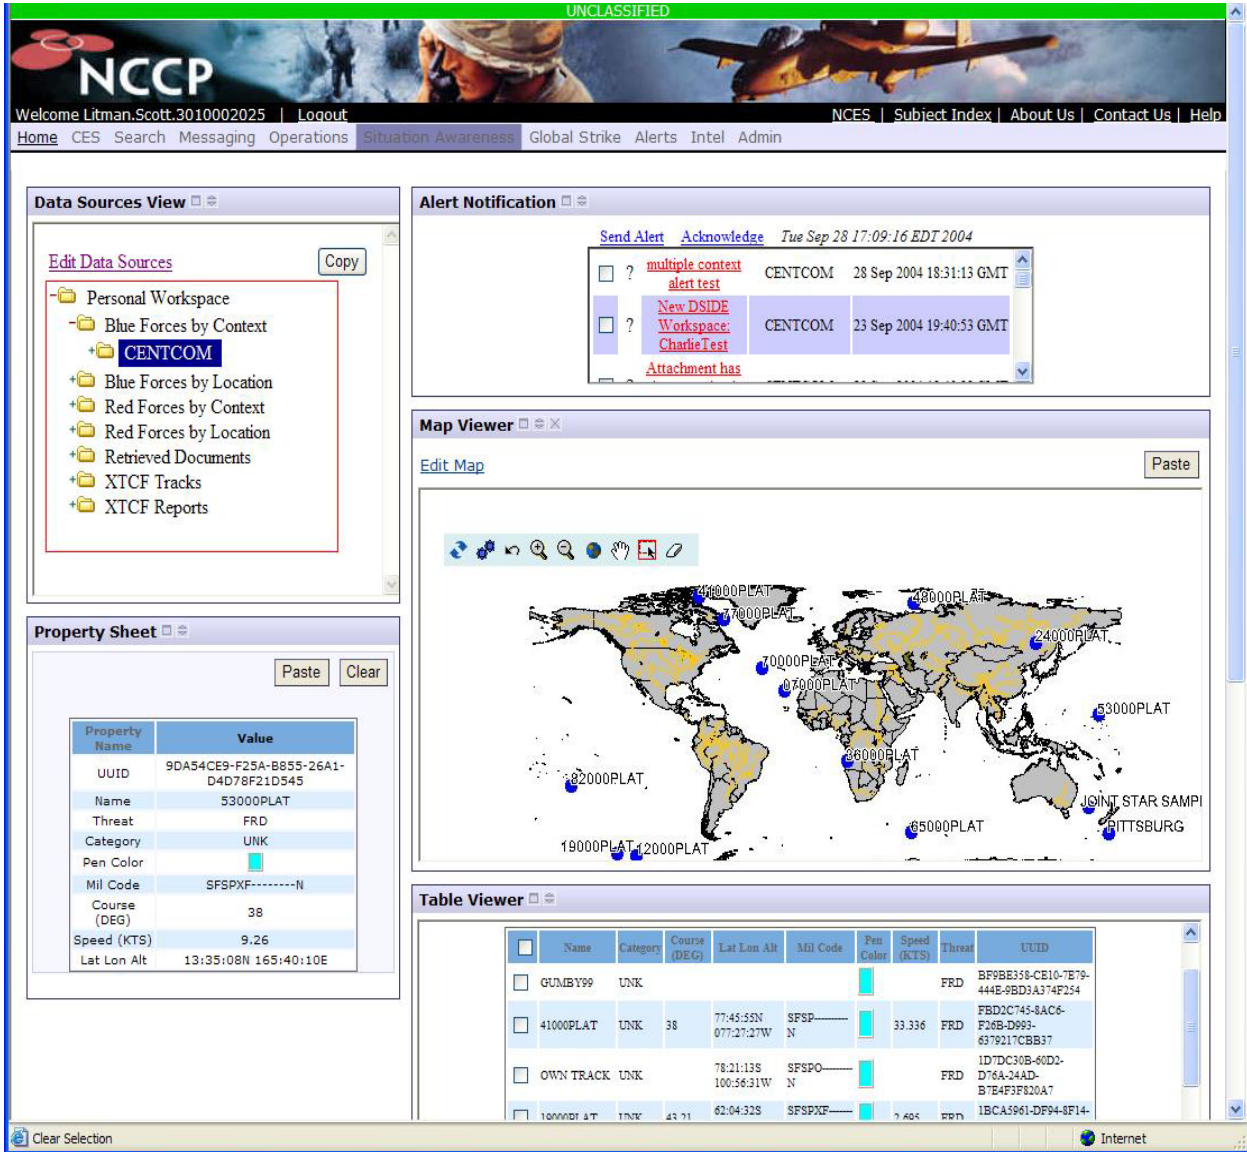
UNCLASSIFIED

NCCP

Welcome Litman.Scott.3010002025 | Logout

NCES | Subject Index | About Us | Contact Us | Help

Home CES Search Messaging Operations Situation Awareness Global Strike Alerts Intel Admin

Data Sources View

Edit Data Sources Copy

Personal Workspace
Blue Forces by Context
CENTCOM
Blue Forces by Location
Red Forces by Context
Red Forces by Location
Retrieved Documents
XTCF Tracks
XTCF Reports

Alert Notification

Send Alert Acknowledge Tue Sep 28 17:09:16 EDT 2004

| | | | | |
|---|---|---|---|---|
| | ? | multiple context alert test | CENTCOM | 28 Sep 2004 18:31:13 GMT |
| | ? | New DSIDE Workspace: CharlieTest | CENTCOM | 23 Sep 2004 19:40:53 GMT |
| | | Attachment has | | |

Map Viewer

Edit Map Paste

41000PLAT
48000PLAT
77000PLAT
24000PLAT
70000PLAT
07000PLAT
53000PLAT
36000PLAT
82000PLAT
JOINT STAR SAMPL
65000PLAT
PITTSBURG
19000PLAT
12000PLAT

Property Sheet

Paste Clear

| Property Name | Value |
|---|---|
| UUID | 9DA54CE9-F25A-B855-26A1-D4D78F21D545 |
| Name | 53000PLAT |
| Threat | FRD |
| Category | UNK |
| Pen Color | |
| Mil Code | SFSPXF--------N |
| Course (DEG) | 38 |
| Speed (KTS) | 9.26 |
| Lat Lon Alt | 13:35:08N 165:40:10E |

Table Viewer

| | Name | Category | Course (DEG) | Lat Lon Alt | Mil Code | Pen Color | Speed (KTS) | Threat | UUID |
|---|---|---|---|---|---|---|---|---|---|
| | GUMBY99 | UNK | | | | | | FRD | BF9BE358-CE10-7E79-444E-9BD3A374F254 |
| | 41000PLAT | UNK | 38 | 77:45:55N 077:27:27W | SFSP------- N | | 33.336 | FRD | FBD2C745-8AC6-F26B-D993-6379217CBB37 |
| | OWN TRACK | UNK | | 78:21:13S 100:56:31W | SFSPO------- N | | | FRD | 1D7DC30B-60D2-D76A-24AD-B7E4F3F820A7 |
| | 19000PLAT | UNK | 43.21 | 62:04:32S | SFSPXF------ | | 2.695 | FRD | 1BCA5961-DF94-8F14- |

Clear Selection

Internet